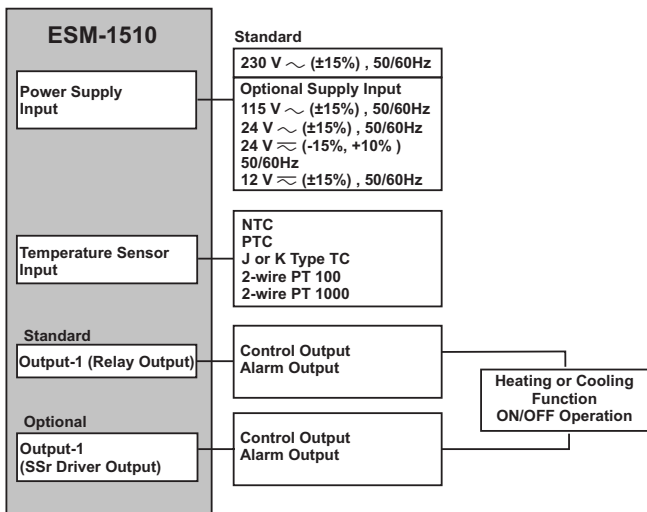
ESM-1510

Power Supply Input

Standard

230 V $\sim$ (±15%) , 50/60Hz

Optional Supply Input
115 V $\sim$ (±15%) , 50/60Hz
24 V $\sim$ (±15%) , 50/60Hz
24 V $\eqsim$ (-15%, +10%) 50/60Hz
12 V $\eqsim$ (±15%) , 50/60Hz

Temperature Sensor Input

NTC
PTC
J or K Type TC
2-wire PT 100
2-wire PT 1000

Standard

Output-1 (Relay Output)

Control Output
Alarm Output

Heating or Cooling Function
ON/OFF Operation

Optional

Output-1 (SSr Driver Output)

Control Output
Alarm Output